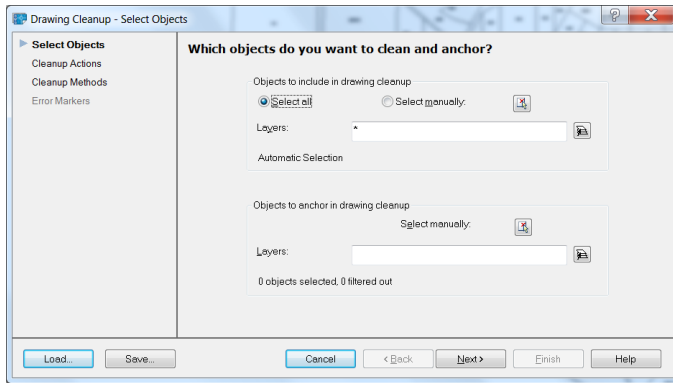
Drawing Cleanup - Select Objects

Select Objects
Cleanup Actions
Cleanup Methods
Error Markers

Which objects do you want to clean and anchor?

Objects to include in drawing cleanup
Select all
Select manually:
Layers: *
Automatic Selection

Objects to anchor in drawing cleanup
Select manually:
Layers:
0 objects selected, 0 filtered out

Load...
Save...
Cancel
< Back
Next >
Finish
Help